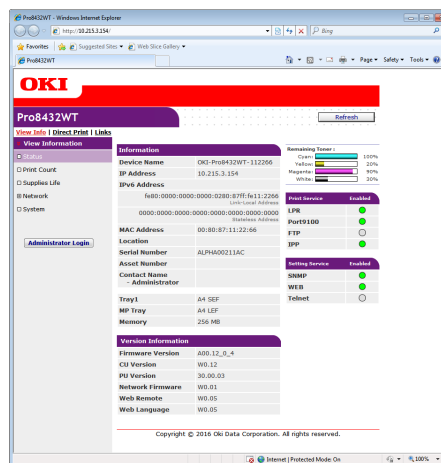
Pro8432WT - Windows Internet Explorer

http://10.215.3.154/

Bing

Favorites | Suggested Sites ▾ | Web Slice Gallery ▾

Pro8432WT

Page ▾ Safety ▾ Tools ▾

OKI

Pro8432WT

Refresh

View Info | Direct Print | Links

View Information

Status
Print Count
Supplies Life
Network
System

Administrator Login

| Information | |
|---|---|
| Device Name | OKI-Pro8432WT-112266 |
| IP Address | 10.215.3.154 |
| IPv6 Address | |
| | fe80:0000:0000:0000:0280:87ff:fe11:2266 Link-Local Address |
| | 0000:0000:0000:0000:0000:0000:0000:0000 Stateless Address |
| MAC Address | 00:80:87:11:22:66 |
| Location | |
| Serial Number | ALPHA00211AC |
| Asset Number | |
| Contact Name - Administrator | |
| Tray1 | A4 SEF |
| MP Tray | A4 LEF |
| Memory | 256 MB |

Remaining Toner :
Cyan: 100%
Yellow: 20%
Magenta: 90%
White: 30%

| Print Service | Enabled |
|---|---|
| LPR | |
| Port9100 | |
| FTP | |
| IPP | |

| Setting Service | Enabled |
|---|---|
| SNMP | |
| WEB | |
| Telnet | |

| Version Information | |
|---|---|
| Firmware Version | A00.12_0_4 |
| CU Version | W0.12 |
| PU Version | 30.00.03 |
| Network Firmware | W0.01 |
| Web Remote | W0.05 |
| Web Language | W0.05 |

Copyright © 2016 Oki Data Corporation. All rights reserved.

Internet | Protected Mode: On

100%